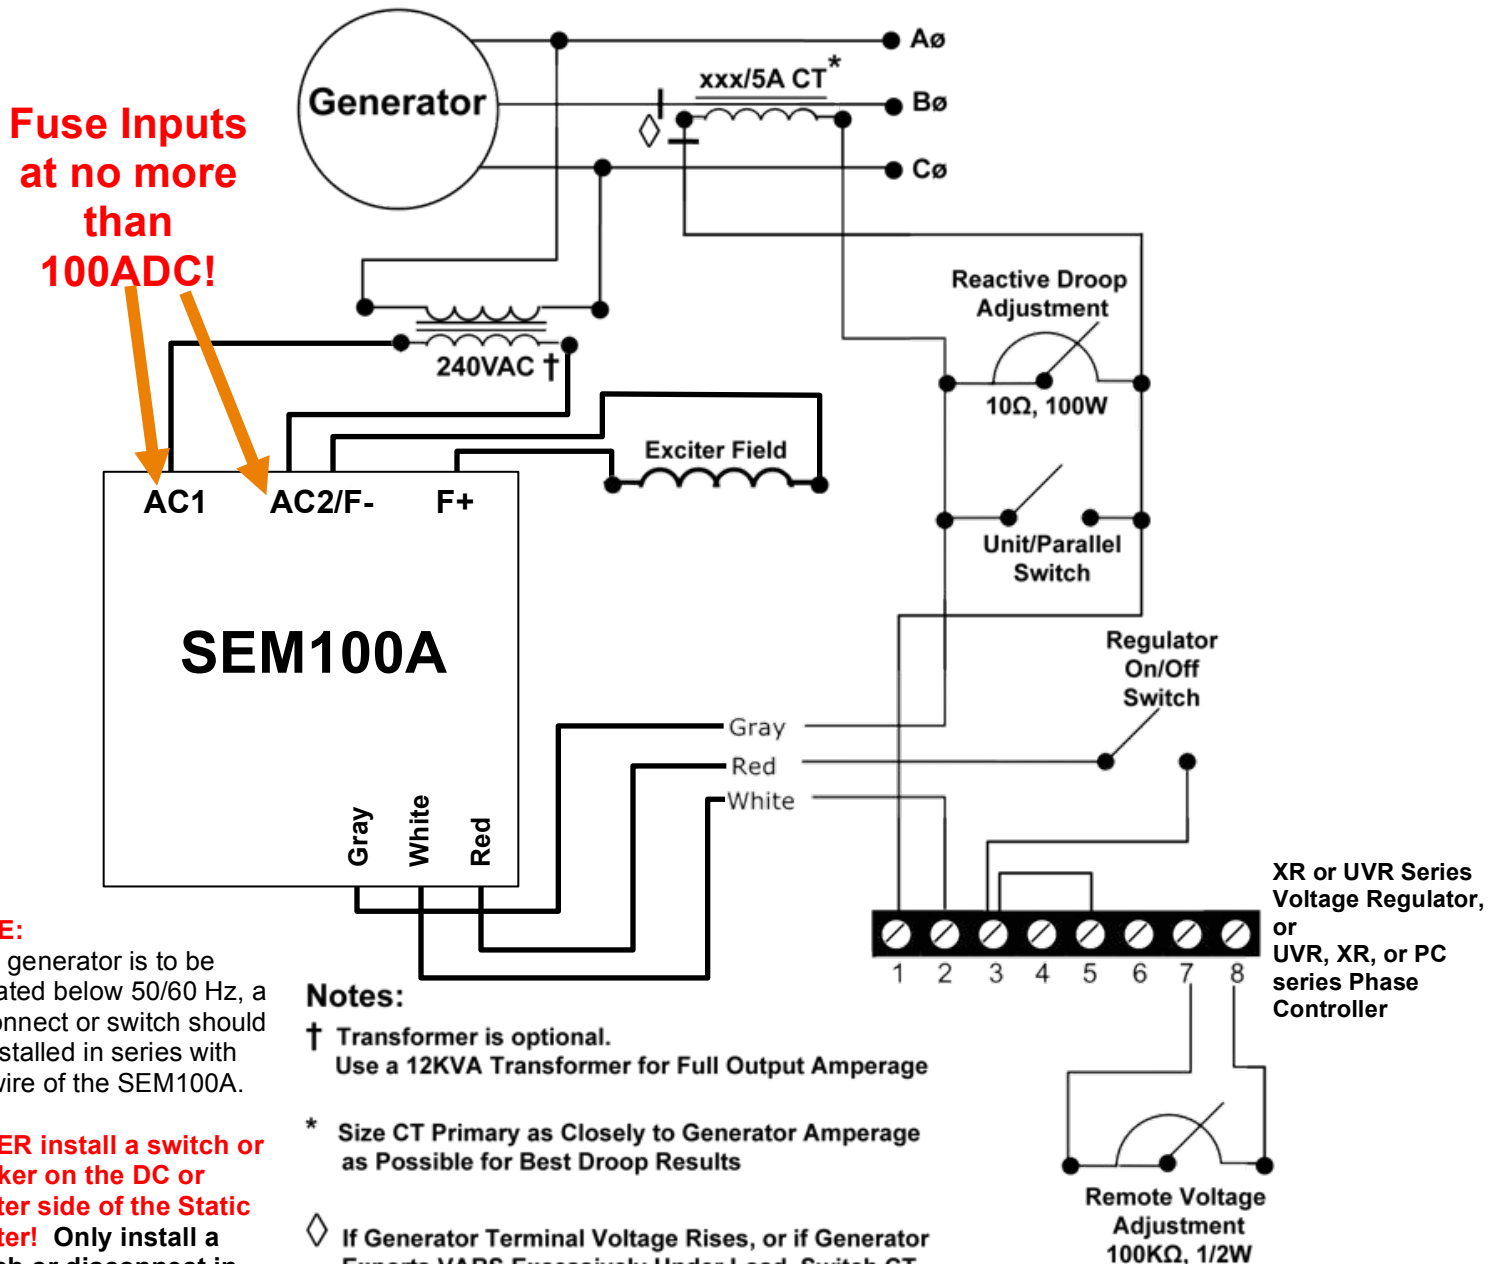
Fuse Inputs at no more than 100ADC!

Generator

Aø
xxx/5A CT*
Bø
Cø

240VAC †

Reactive Droop Adjustment
10Ω, 100W

Exciter Field

AC1
AC2/F-
F+

SEM100A

Unit/Parallel Switch

Regulator On/Off Switch

Gray
Red
White

Gray
White
Red

1 2 3 4 5 6 7 8

XR or UVR Series Voltage Regulator, or UVR, XR, or PC series Phase Controller

E:
generator is to be ated below 50/60 Hz, a onnect or switch should stalled in series with vire of the SEM100A.

ER install a switch or ker on the DC or ter side of the Static ter! Only install a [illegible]

Notes:
† Transformer is optional.
Use a 12KVA Transformer for Full Output Amperage

* Size CT Primary as Closely to Generator Amperage as Possible for Best Droop Results

◊ If Generator Terminal Voltage Rises, or if Generator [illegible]

Remote Voltage Adjustment
100KΩ, 1/2W